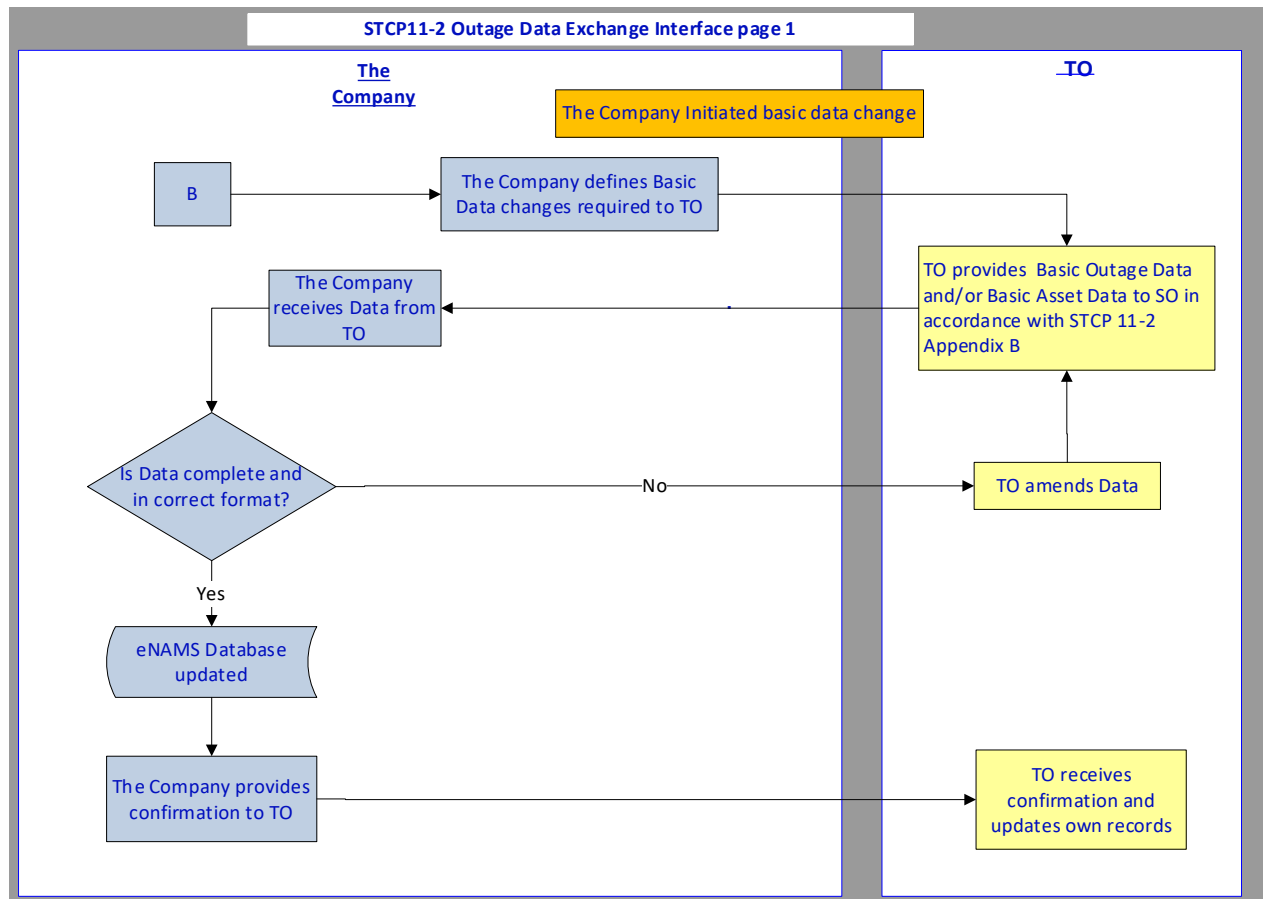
STCP11-2 Outage Data Exchange Interface page 1

The Company

TO

The Company Initiated basic data change

B

The Company defines Basic Data changes required to TO

TO provides Basic Outage Data and/or Basic Asset Data to SO in accordance with STCP 11-2 Appendix B

The Company receives Data from TO

Is Data complete and in correct format?

No

TO amends Data

Yes

eNAMS Database updated

The Company provides confirmation to TO

TO receives confirmation and updates own records